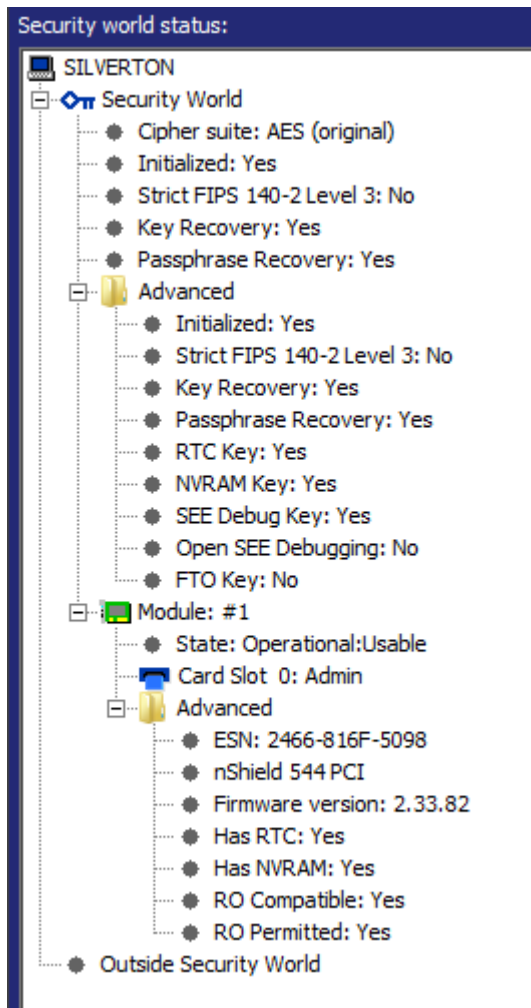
Security world status:

SILVERTON
Security World
Cipher suite: AES (original)
Initialized: Yes
Strict FIPS 140-2 Level 3: No
Key Recovery: Yes
Passphrase Recovery: Yes
Advanced
Initialized: Yes
Strict FIPS 140-2 Level 3: No
Key Recovery: Yes
Passphrase Recovery: Yes
RTC Key: Yes
NVRAM Key: Yes
SEE Debug Key: Yes
Open SEE Debugging: No
FTO Key: No
Module: #1
State: Operational:Usable
Card Slot 0: Admin
Advanced
ESN: 2466-816F-5098
nShield 544 PCI
Firmware version: 2.33.82
Has RTC: Yes
Has NVRAM: Yes
RO Compatible: Yes
RO Permitted: Yes
Outside Security World